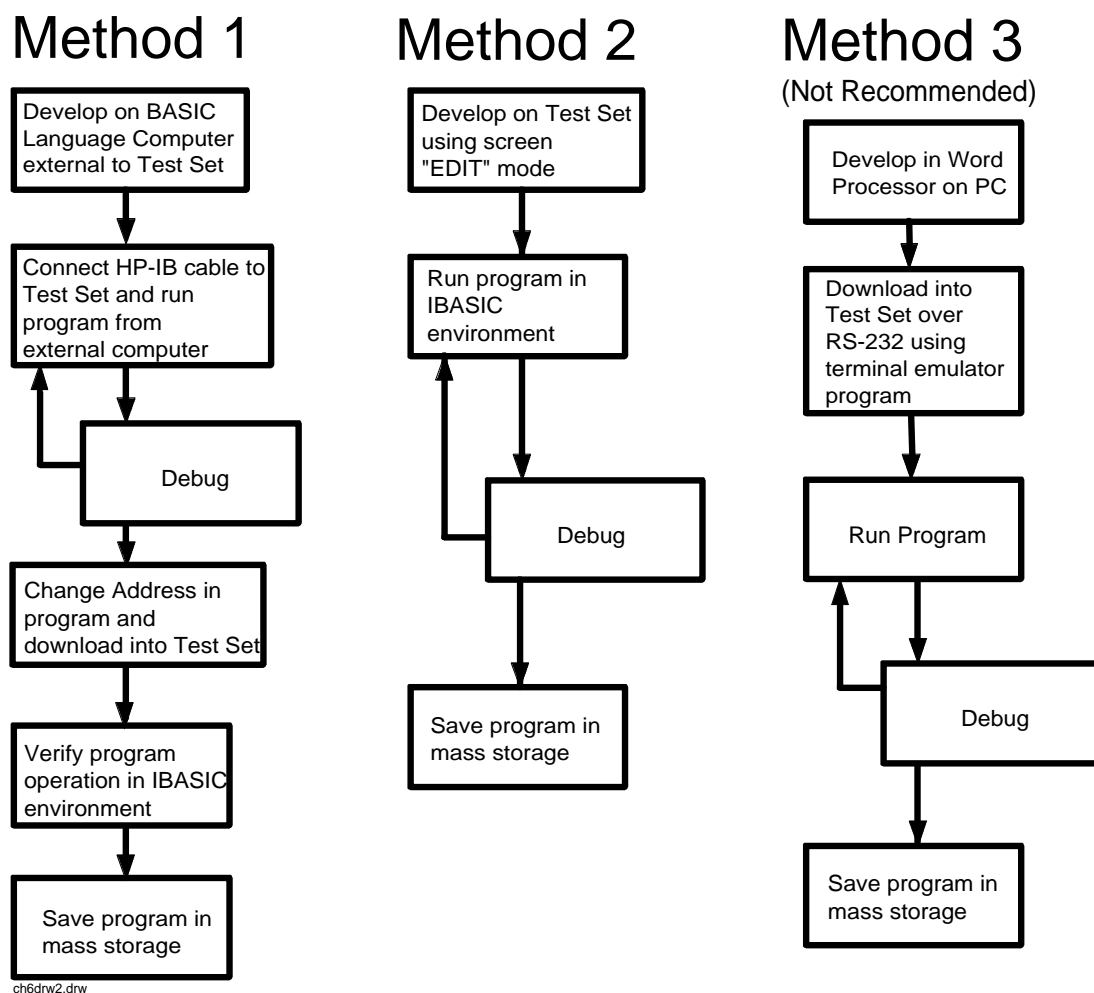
Method 1

Develop on BASIC Language Computer external to Test Set

Connect HP-IB cable to Test Set and run program from external computer

Debug

Change Address in program and download into Test Set

Verify program operation in IBASIC environment

Save program in mass storage

Method 2

Develop on Test Set using screen "EDIT" mode

Run program in IBASIC environment

Debug

Save program in mass storage

Method 3

(Not Recommended)

Develop in Word Processor on PC

Download into Test Set over RS-232 using terminal emulator program

Run Program

Debug

Save program in mass storage

ch6drw2.drw